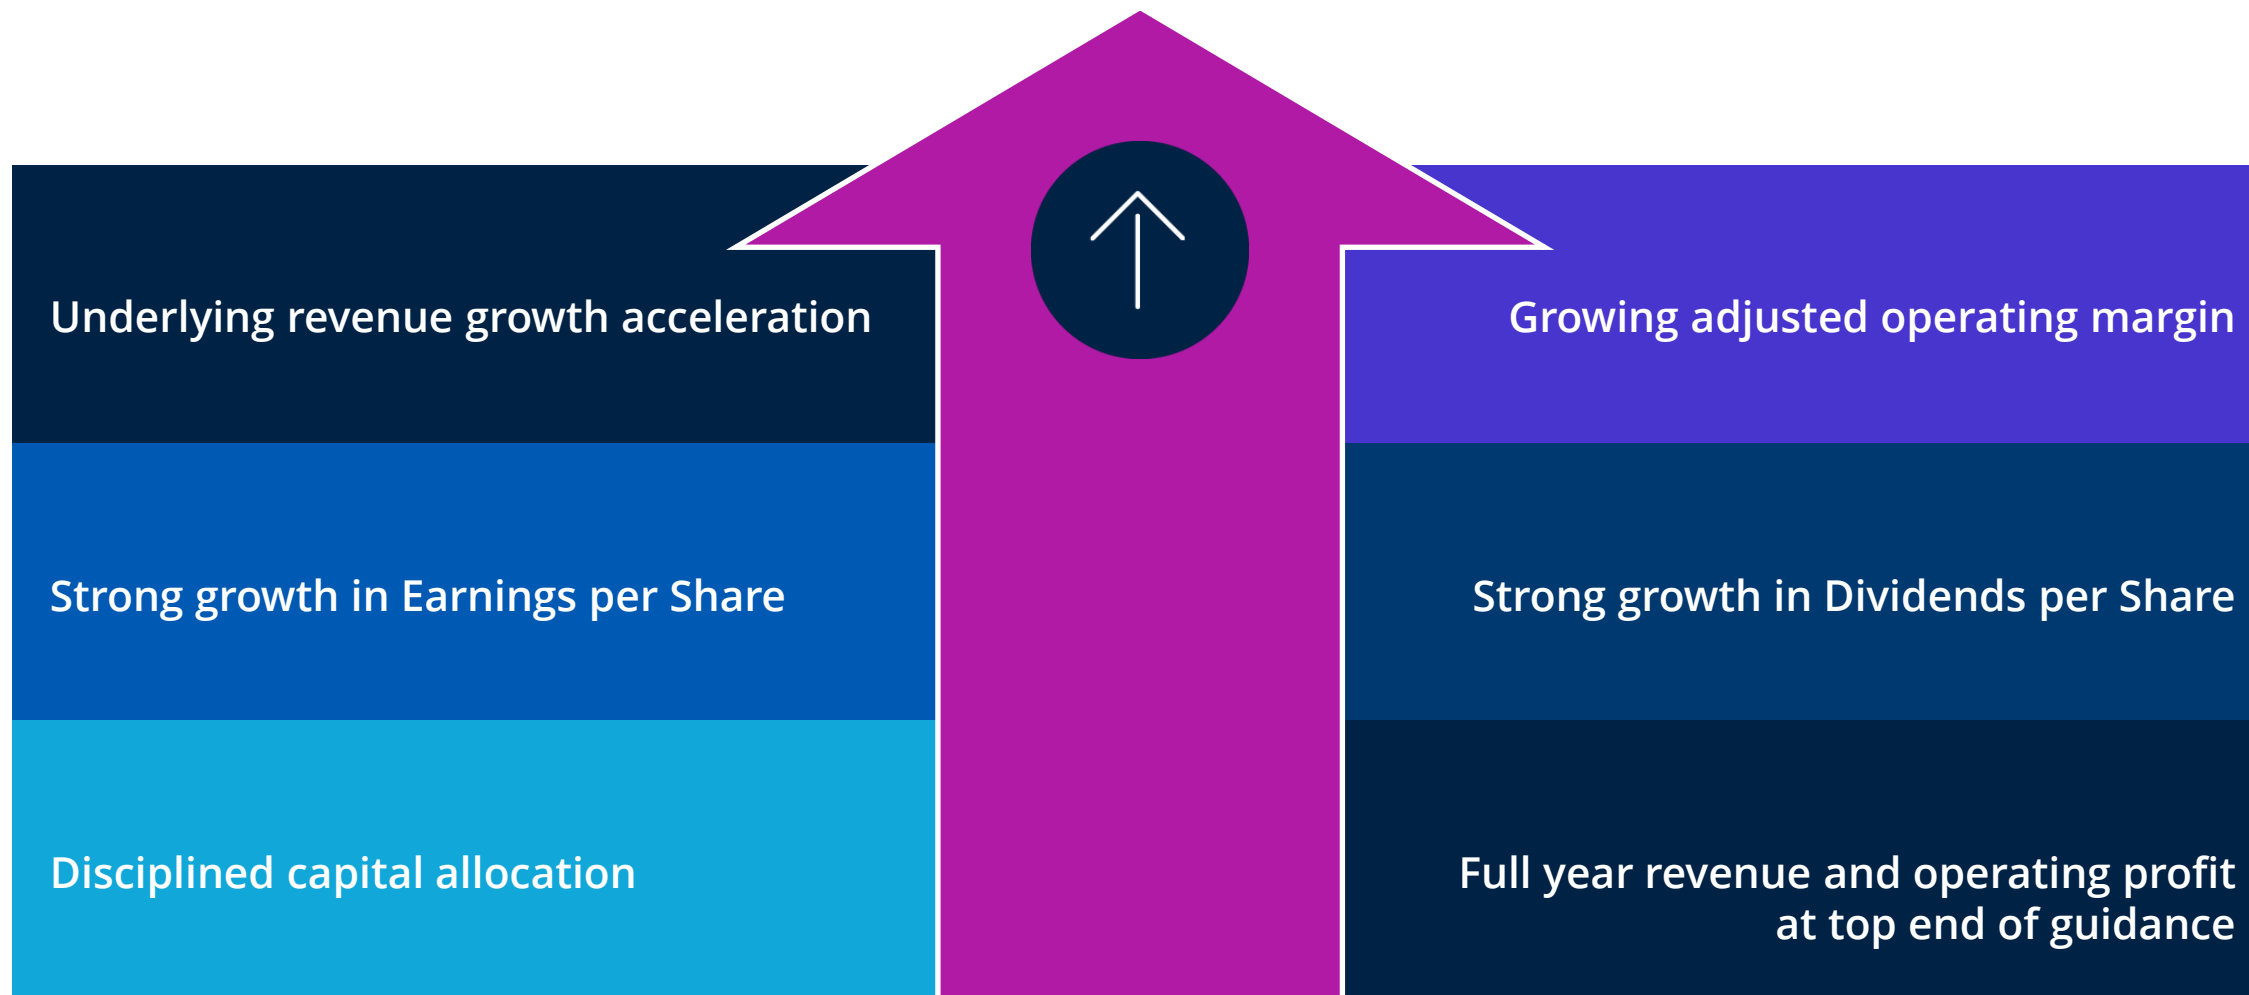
Underlying revenue growth acceleration

Growing adjusted operating margin

Strong growth in Earnings per Share

Strong growth in Dividends per Share

Disciplined capital allocation

Full year revenue and operating profit at top end of guidance